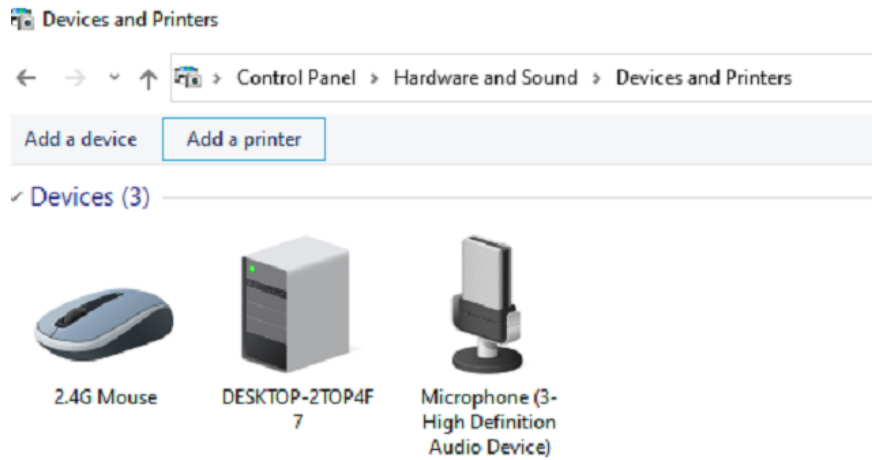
Devices and Printers

← → ˅ ↑ > Control Panel > Hardware and Sound > Devices and Printers

Add a device Add a printer

Devices (3)

2.4G Mouse

DESKTOP-2TOP4F7

Microphone (3-High Definition Audio Device)